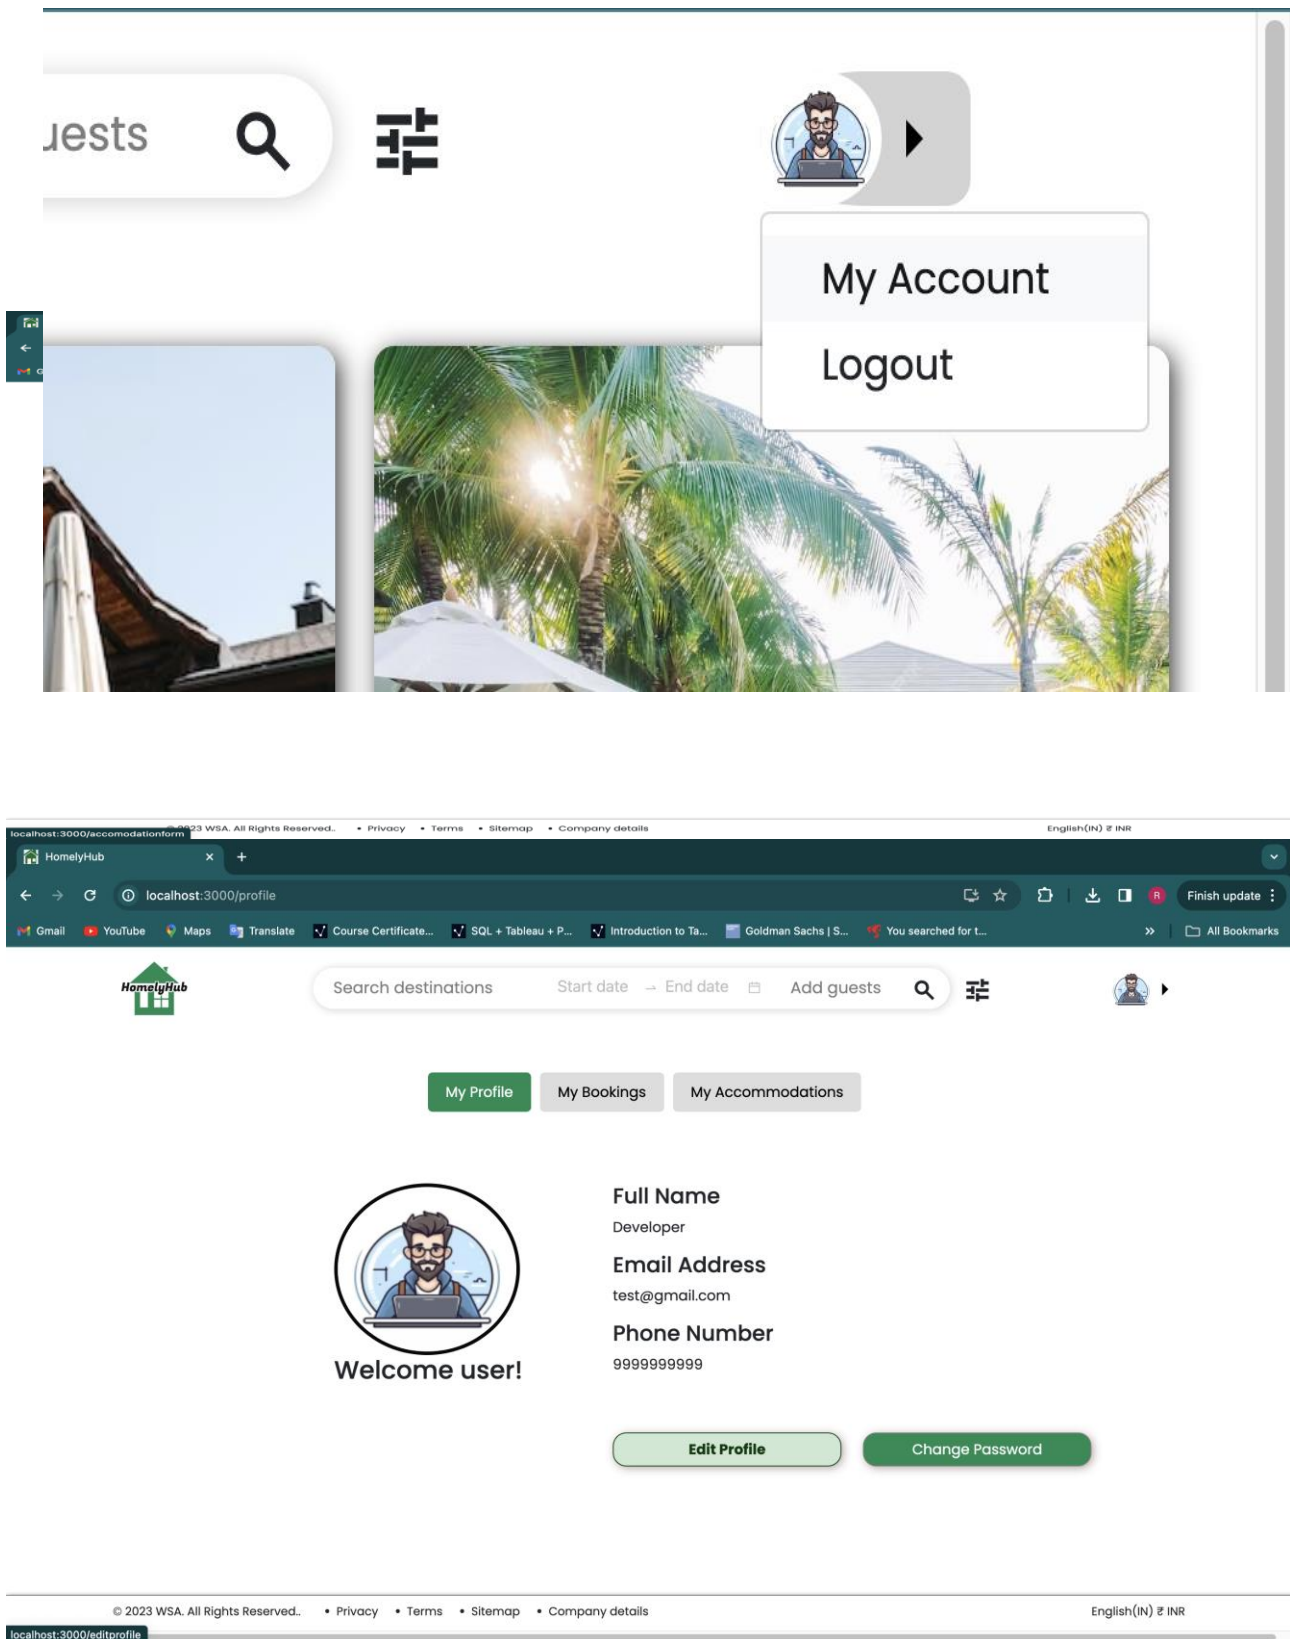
uests

My Account

Logout

localhost:3000/accomodationform
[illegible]23 WSA. All Rights Reserved.. • Privacy • Terms • Sitemap • Company details English(IN) ₹ INR

HomelyHub ×

localhost:3000/profile

Finish update

Gmail YouTube Maps Translate Course Certificate... SQL + Tableau + P... Introduction to Ta... Goldman Sachs | S... You searched for t... All Bookmarks

HomelyHub

Search destinations Start date → End date Add guests

My Profile My Bookings My Accommodations

Full Name
Developer
Email Address
test@gmail.com
Phone Number
9999999999

Welcome user!

Edit Profile Change Password

© 2023 WSA. All Rights Reserved.. • Privacy • Terms • Sitemap • Company details English(IN) ₹ INR

localhost:3000/editprofile